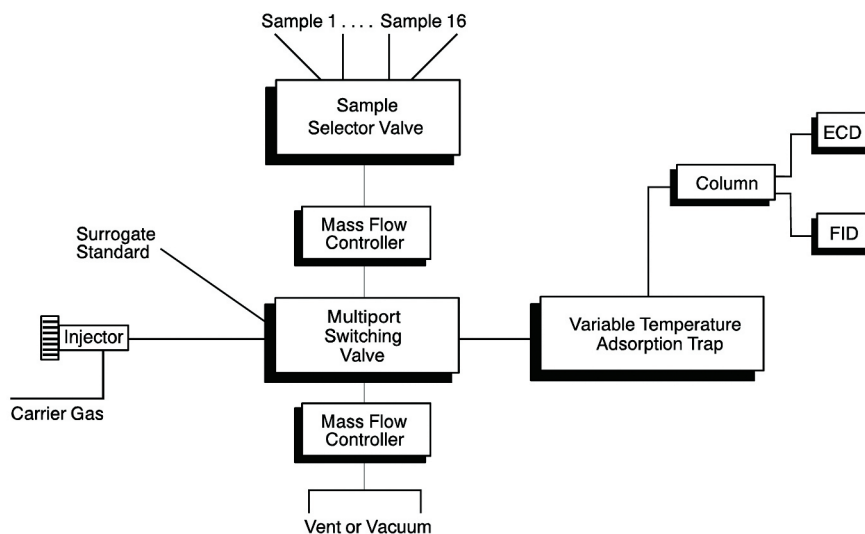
Sample 1 . . . . Sample 16

Sample Selector Valve

Mass Flow Controller

Surrogate Standard

Injector

Carrier Gas

Multiport Switching Valve

Mass Flow Controller

Vent or Vacuum

Variable Temperature Adsorption Trap

Column

ECD

FID